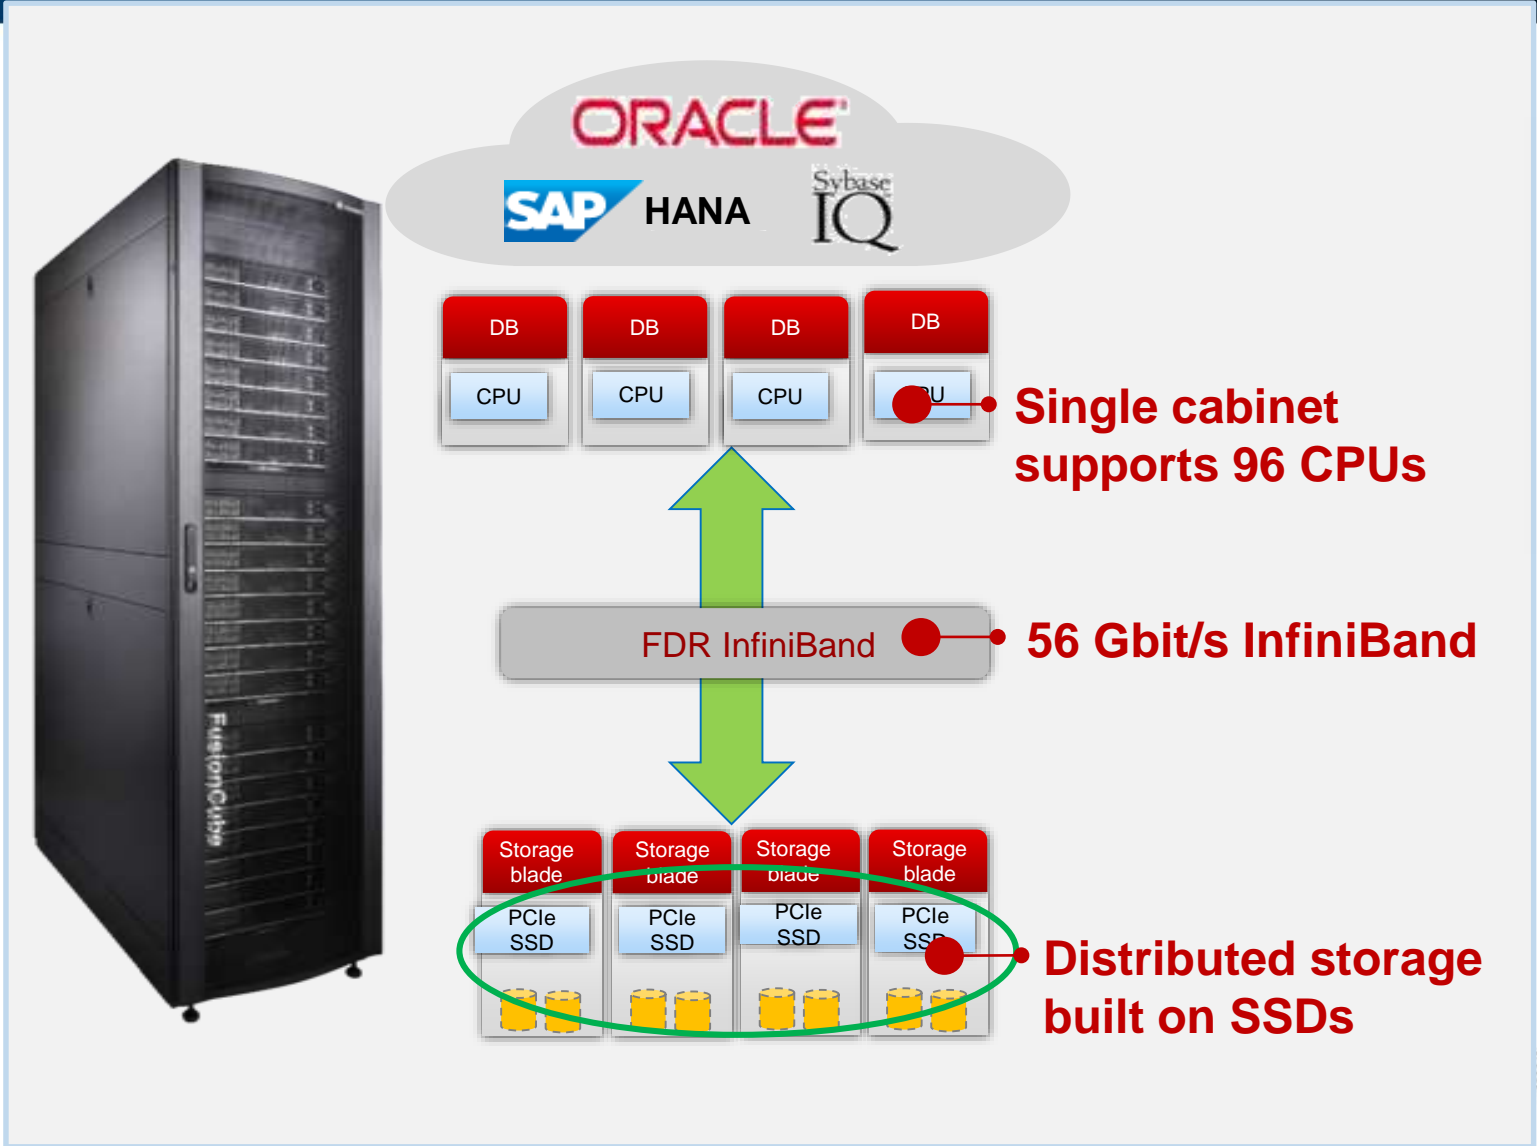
ORACLE
SAP HANA
Sybase IQ

FusionCube

DB DB DB DB
CPU CPU CPU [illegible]U

Single cabinet supports 96 CPUs

FDR InfiniBand

56 Gbit/s InfiniBand

Storage blade
PCIe SSD

Storage blade
PCIe SSD

Storage blade
PCIe SSD

Storage blade
PCIe SS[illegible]

Distributed storage built on SSDs